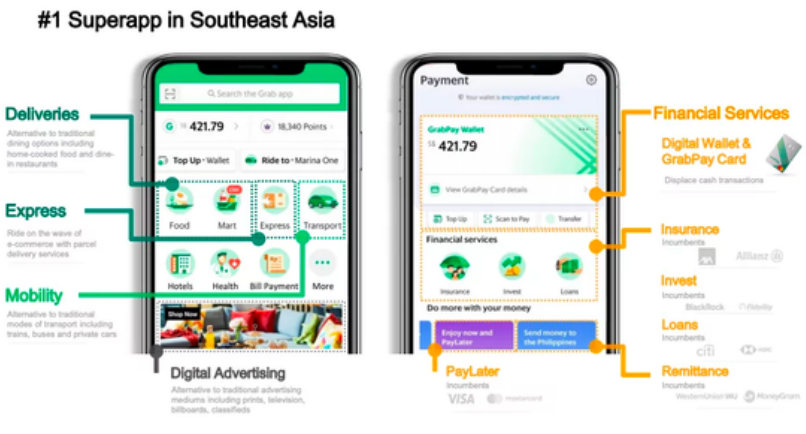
#1 Superapp in Southeast Asia

Deliveries
Alternative to traditional dining options including home-cooked food and dine-in restaurants

Express
Ride on the wave of e-commerce with parcel delivery services

Mobility
Alternative to traditional modes of transport including trains, buses and private cars

Search the Grab app
S$ 421.79
18,340 Points
Top Up • Wallet
Ride to • Marina One
Food
Mart
Express
Transport
Hotels
Health
Bill Payment
More
Shop Now

Digital Advertising
Alternative to traditional advertising mediums including prints, television, billboards, classifieds

Payment
Your wallet is encrypted and secure
GrabPay Wallet
S$ 421.79
View GrabPay Card details
Top Up
Scan to Pay
Transfer
Financial services
Insurance
Invest
Loans
Do more with your money
Enjoy now and PayLater
Send money to the Philippines

PayLater
Incumbents
VISA
mastercard

Financial Services

Digital Wallet & GrabPay Card
Displace cash transactions

Insurance
Incumbents
Allianz

Invest
Incumbents
BlackRock
Fidelity

Loans
Incumbents
citi
HSBC

Remittance
Incumbents
WesternUnion WU
MoneyGram